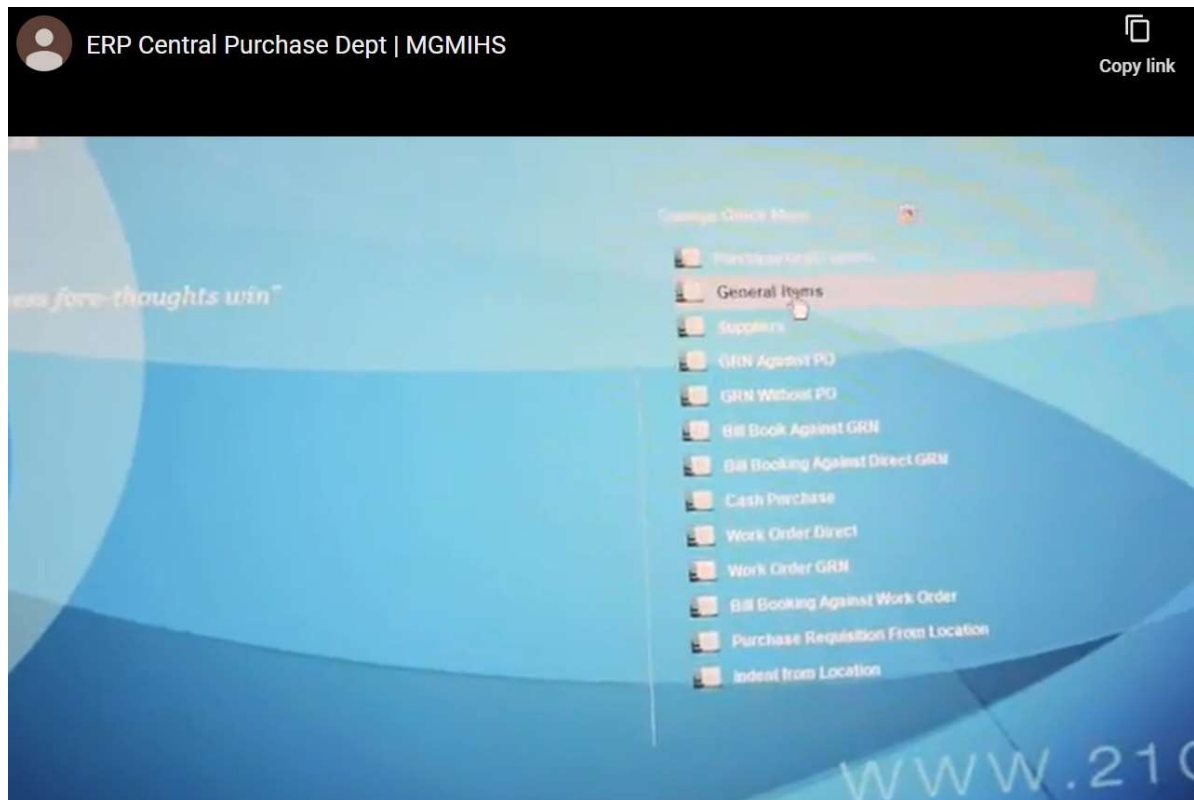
ERP Central Purchase Dept | MGMIHS

Copy link

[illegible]

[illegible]

ess fore-thoughts win"

General Items

Suppliers

GRN Against PO

GRN Without PO

Bill Book Against GRN

Bill Booking Against Direct GRN

Cash Purchase

Work Order Direct

Work Order GRN

Bill Booking Against Work Order

Purchase Requisition From Location

Indent from Location

WWW.21